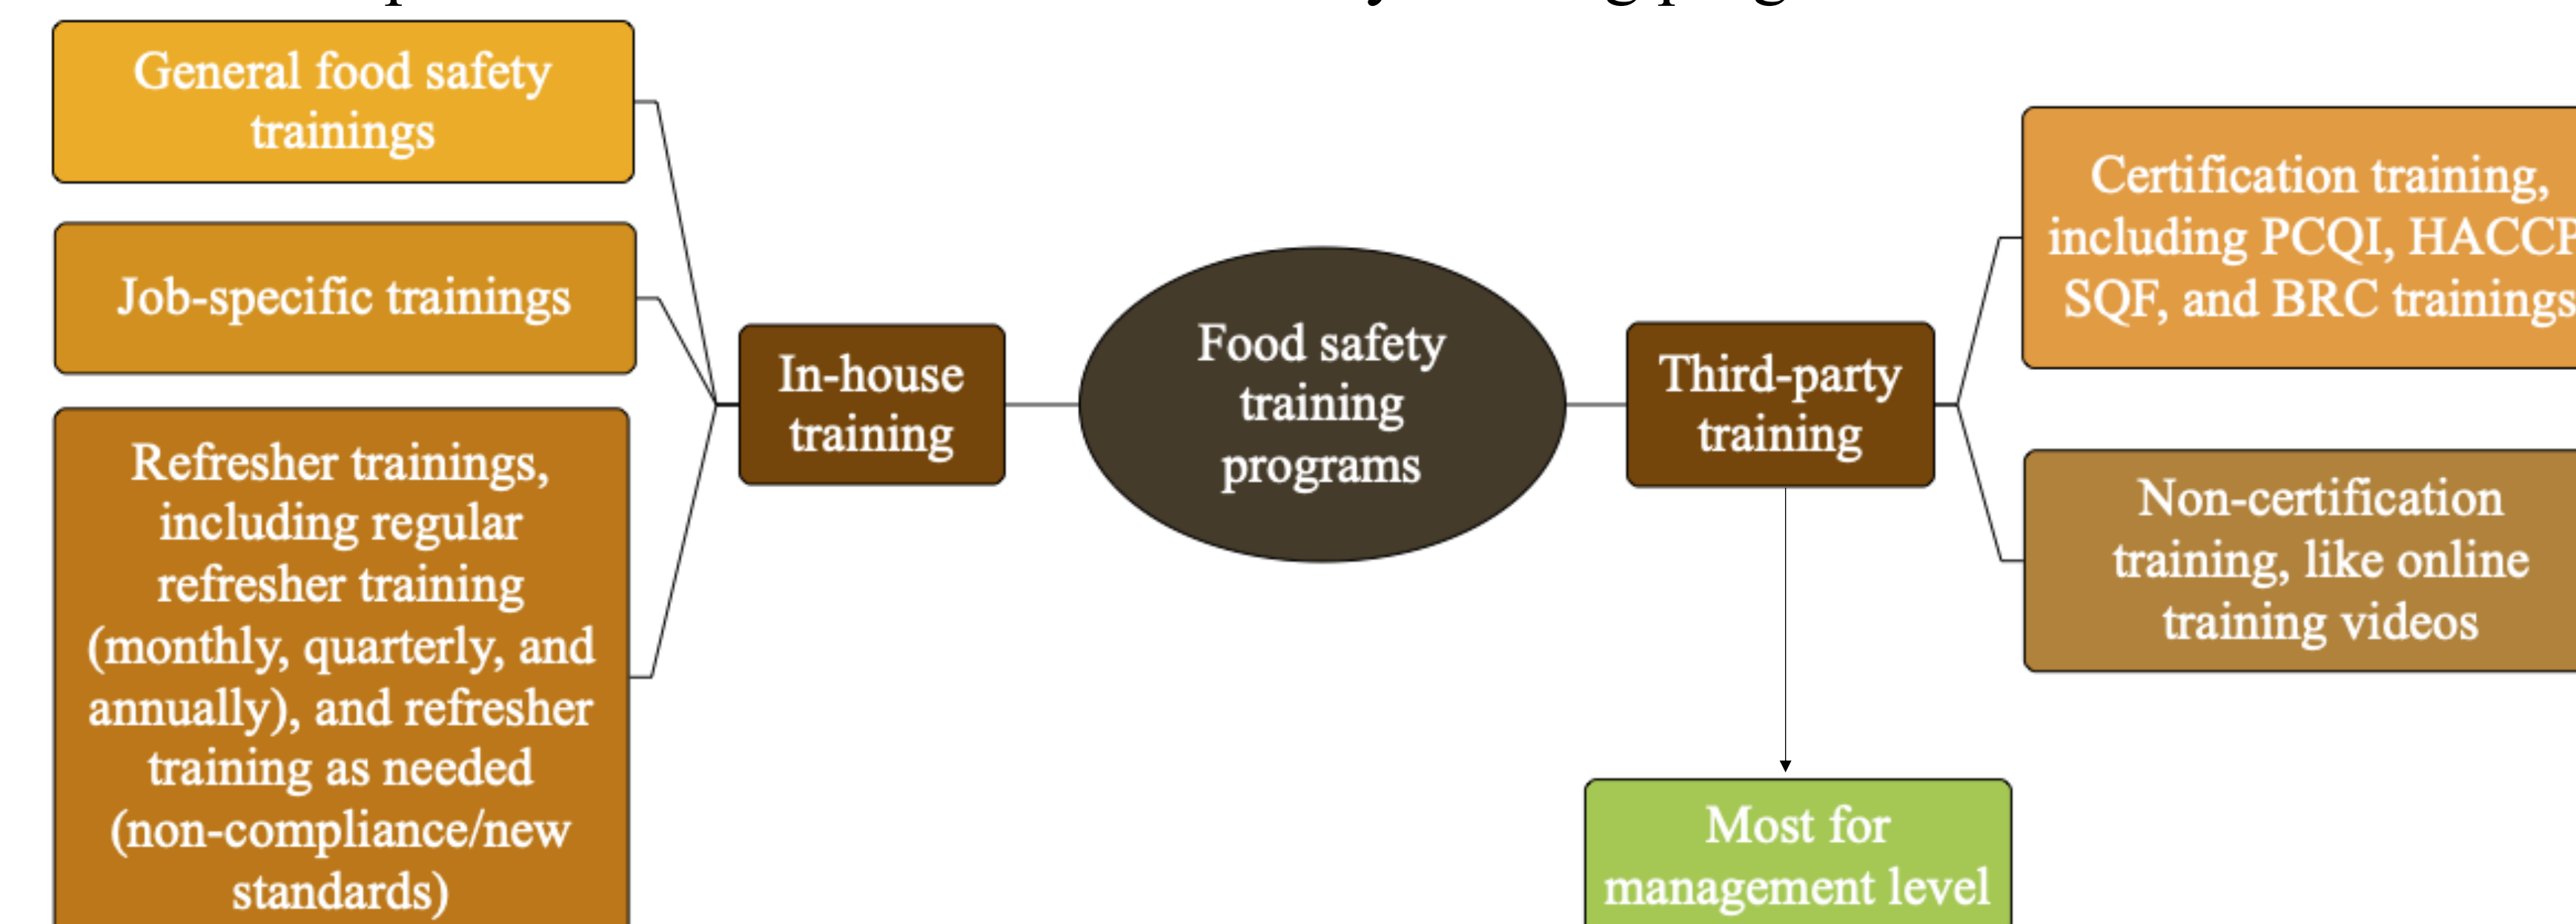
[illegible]

General food safety trainings

Job-specific trainings

Refresher trainings, including regular refresher training (monthly, quarterly, and annually), and refresher training as needed (non-compliance/new standards)

In-house training

Food safety training programs

Third-party training

Certification training, including PCQI, HACC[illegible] SQF, and BRC trainings

Non-certification training, like online training videos

Most for management level